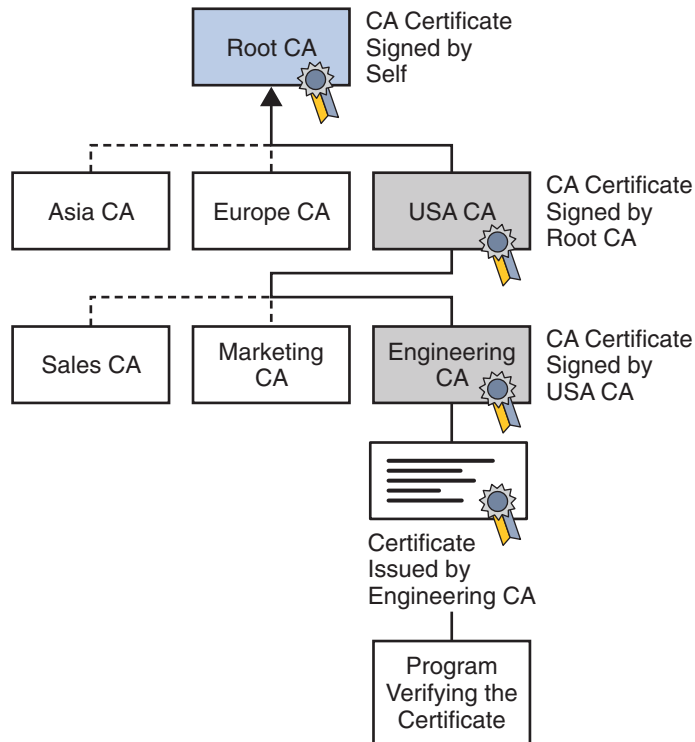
Root CA

CA Certificate Signed by Self

Asia CA

Europe CA

USA CA

CA Certificate Signed by Root CA

Sales CA

Marketing CA

Engineering CA

CA Certificate Signed by USA CA

Certificate Issued by Engineering CA

Program Verifying the Certificate